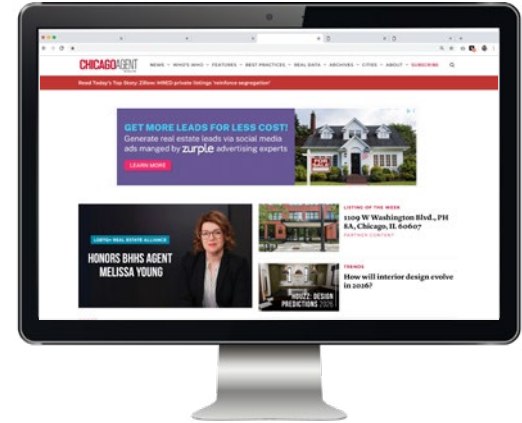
CHICAGO AGENT

NEWS · WHO'S WHO · FEATURES · BEST PRACTICES · REAL DATA · ARCHIVES · CITIES · ABOUT · SUBSCRIBE

Read Today's Top Story: Zillow: MRED private listings 'reinforce segregation'

GET MORE LEADS FOR LESS COST!
Generate real estate leads via social media ads manged by zurple advertising experts
LEARN MORE

FOR SALE

LGBTQ+ REAL ESTATE ALLIANCE
HONORS BHHS AGENT MELISSA YOUNG

LISTING OF THE WEEK
1109 W Washington Blvd., PH 8A, Chicago, IL 60607
PARTNER CONTENT

TRENDS
How will interior design evolve in 2026?

HOUZZ: DESIGN PREDICTIONS 2026